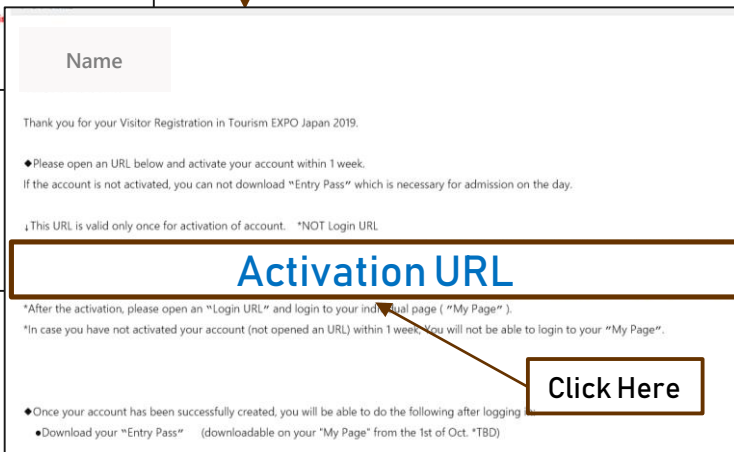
Name

Thank you for your Visitor Registration in Tourism EXPO Japan 2019.

◆Please open an URL below and activate your account within 1 week.
If the account is not activated, you can not download "Entry Pass" which is necessary for admission on the day.

↓This URL is valid only once for activation of account. *NOT Login URL

Activation URL

*After the activation, please open an "Login URL" and login to your individual page ( "My Page" ).
*In case you have not activated your account (not opened an URL) within 1 week, You will not be able to login to your "My Page".

Click Here

◆Once your account has been successfully created, you will be able to do the following after logging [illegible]
●Download your "Entry Pass" (downloadable on your "My Page" from the 1st of Oct. *TBD)